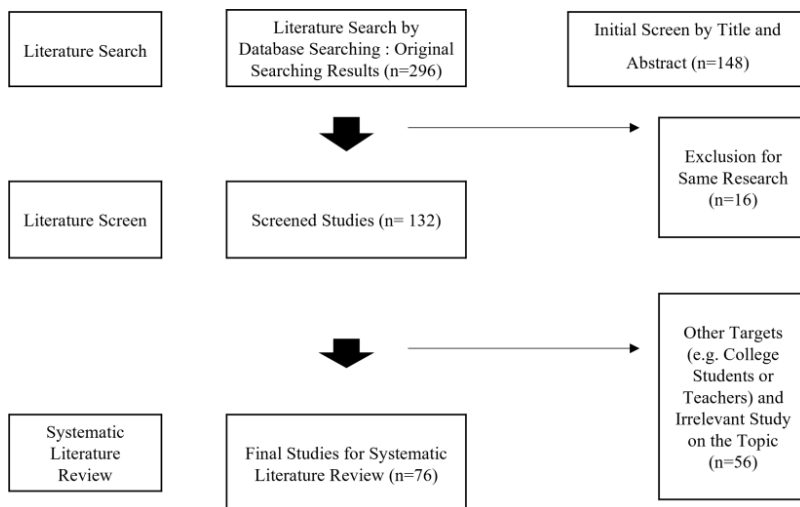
Literature Search

Literature Search by Database Searching : Original Searching Results (n=296)

Initial Screen by Title and Abstract (n=148)

Exclusion for Same Research (n=16)

Literature Screen

Screened Studies (n= 132)

Other Targets (e.g. College Students or Teachers) and Irrelevant Study on the Topic (n=56)

Systematic Literature Review

Final Studies for Systematic Literature Review (n=76)